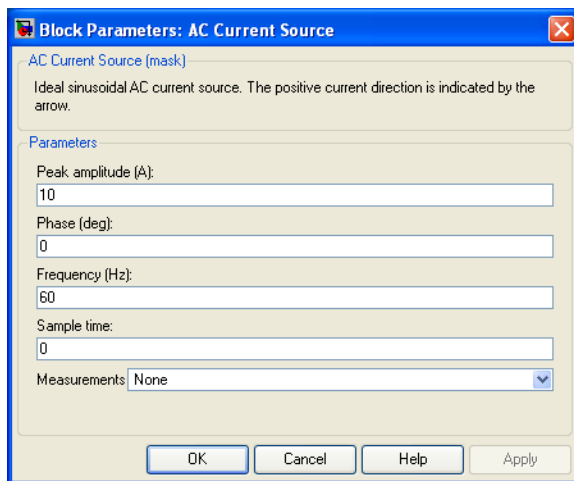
Block Parameters: AC Current Source

AC Current Source (mask)

Ideal sinusoidal AC current source. The positive current direction is indicated by the arrow.

Parameters

Peak amplitude (A):

10

Phase (deg):

0

Frequency (Hz):

60

Sample time:

0

Measurements None

OK Cancel Help Apply